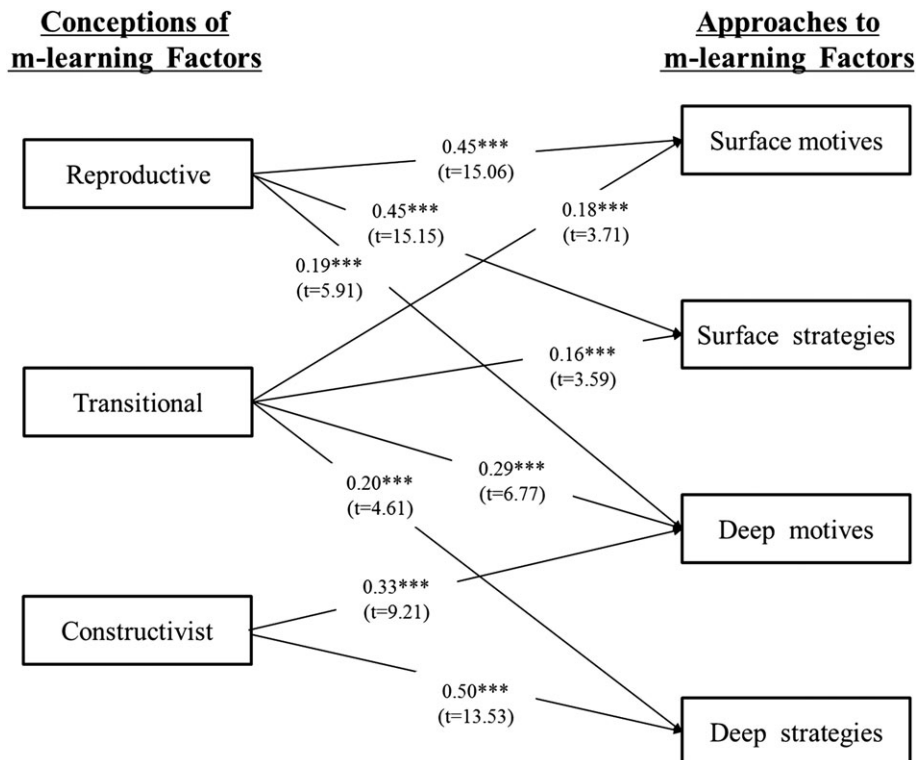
Conceptions of m-learning Factors

Approaches to m-learning Factors

Reproductive

Transitional

Constructivist

Surface motives

Surface strategies

Deep motives

Deep strategies

0.45***
(t=15.06)

0.45***
(t=15.15)

0.19***
(t=5.91)

0.18***
(t=3.71)

0.16***
(t=3.59)

0.29***
(t=6.77)

0.20***
(t=4.61)

0.33***
(t=9.21)

0.50***
(t=13.53)